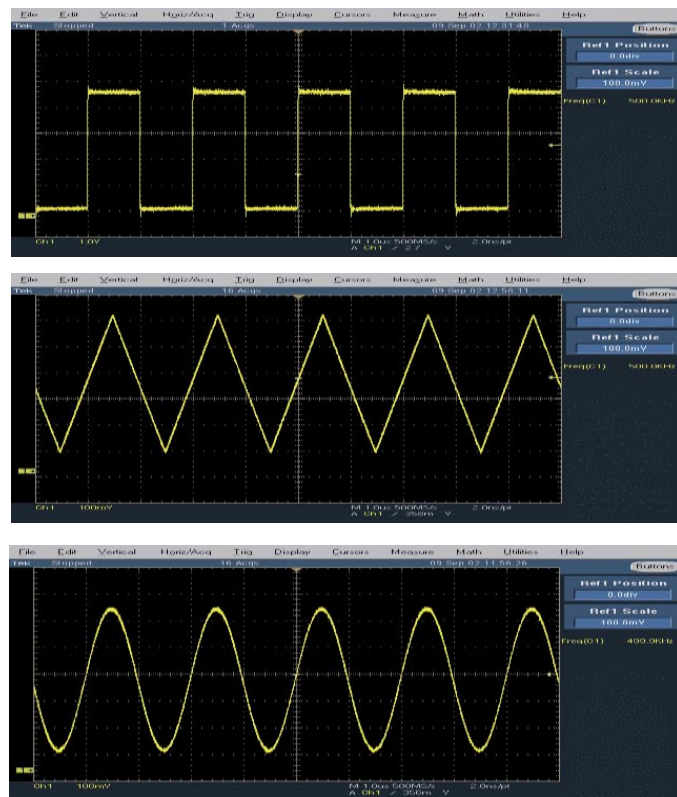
File Edit Vertical Horiz/Acq Trig Display Cursors Measure Math Utilities Help
Tek Stopped 1 Acqs 09 Sep 02 12:51:48
Buttons
Ref1 Position
0.0div
Ref1 Scale
100.0mV
Freq(C1) 500.0KHz
Ch1 1.0V
M 1.0us 500MS/s 2.0ns/pt
A Ch1 / 2.7 V

File Edit Vertical Horiz/Acq Trig Display Cursors Measure Math Utilities Help
Tek Stopped 16 Acqs 09 Sep 02 12:58:11
Buttons
Ref1 Position
0.0div
Ref1 Scale
100.0mV
Freq(C1) 500.0KHz
Ch1 100mV
M 1.0us 500MS/s 2.0ns/pt
A Ch1 / 350m V

File Edit Vertical Horiz/Acq Trig Display Cursors Measure Math Utilities Help
Tek Stopped 16 Acqs 09 Sep 02 11:56:26
Buttons
Ref1 Position
0.0div
Ref1 Scale
100.0mV
Freq(C1) 400.0KHz
Ch1 100mV
M 1.0us 500MS/s 2.0ns/pt
A Ch1 / 350m V